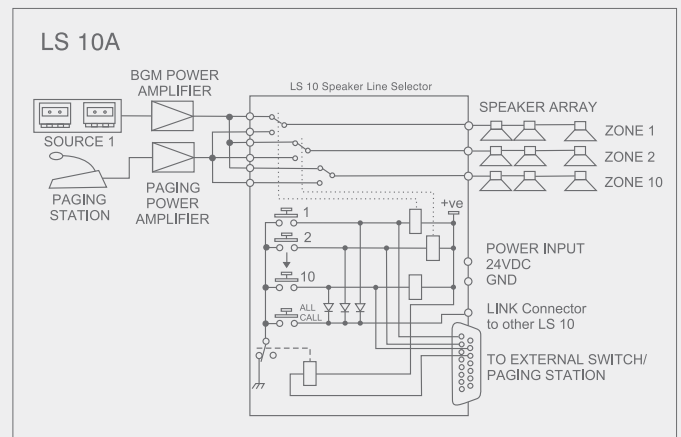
LS 10A

BGM POWER AMPLIFIER

LS 10 Speaker Line Selector

SPEAKER ARRAY

SOURCE 1

ZONE 1

ZONE 2

ZONE 10

PAGING STATION

PAGING POWER AMPLIFIER

+ve

1

2

10

ALL CALL

POWER INPUT 24VDC GND

LINK Connector to other LS 10

TO EXTERNAL SWITCH/ PAGING STATION